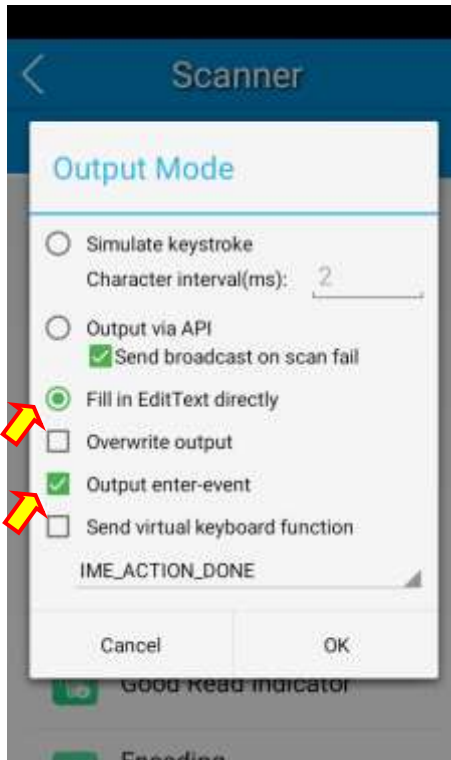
Scanner

Output Mode

Simulate keystroke

Character interval(ms): 2

Output via API

Send broadcast on scan fail

Fill in EditText directly

Overwrite output

Output enter-event

Send virtual keyboard function

IME_ACTION_DONE

Cancel

OK

Good Read Indicator

Encoding